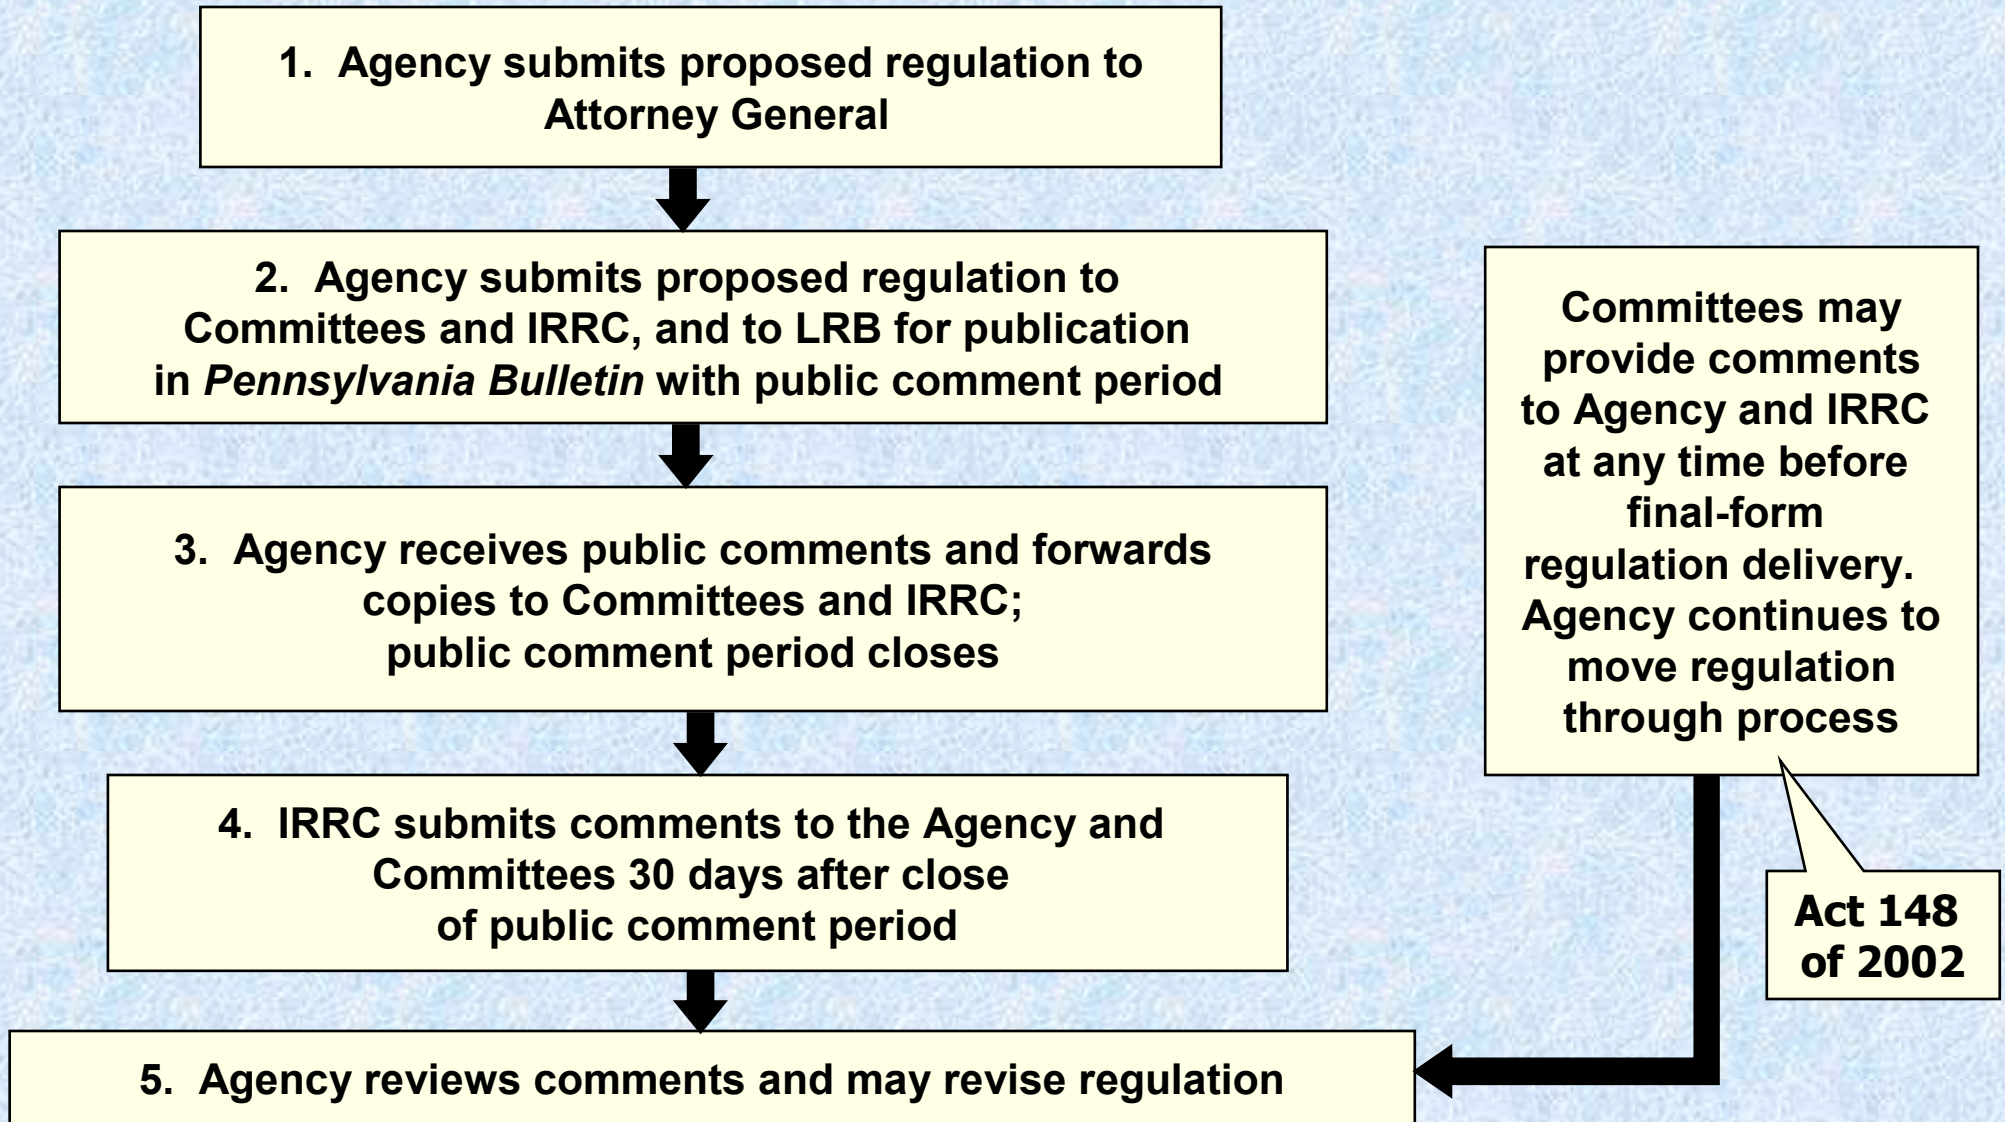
1. Agency submits proposed regulation to Attorney General

2. Agency submits proposed regulation to Committees and IRRC, and to LRB for publication in *Pennsylvania Bulletin* with public comment period

3. Agency receives public comments and forwards copies to Committees and IRRC; public comment period closes

4. IRRC submits comments to the Agency and Committees 30 days after close of public comment period

5. Agency reviews comments and may revise regulation

Committees may provide comments to Agency and IRRC at any time before final-form regulation delivery. Agency continues to move regulation through process

Act 148 of 2002